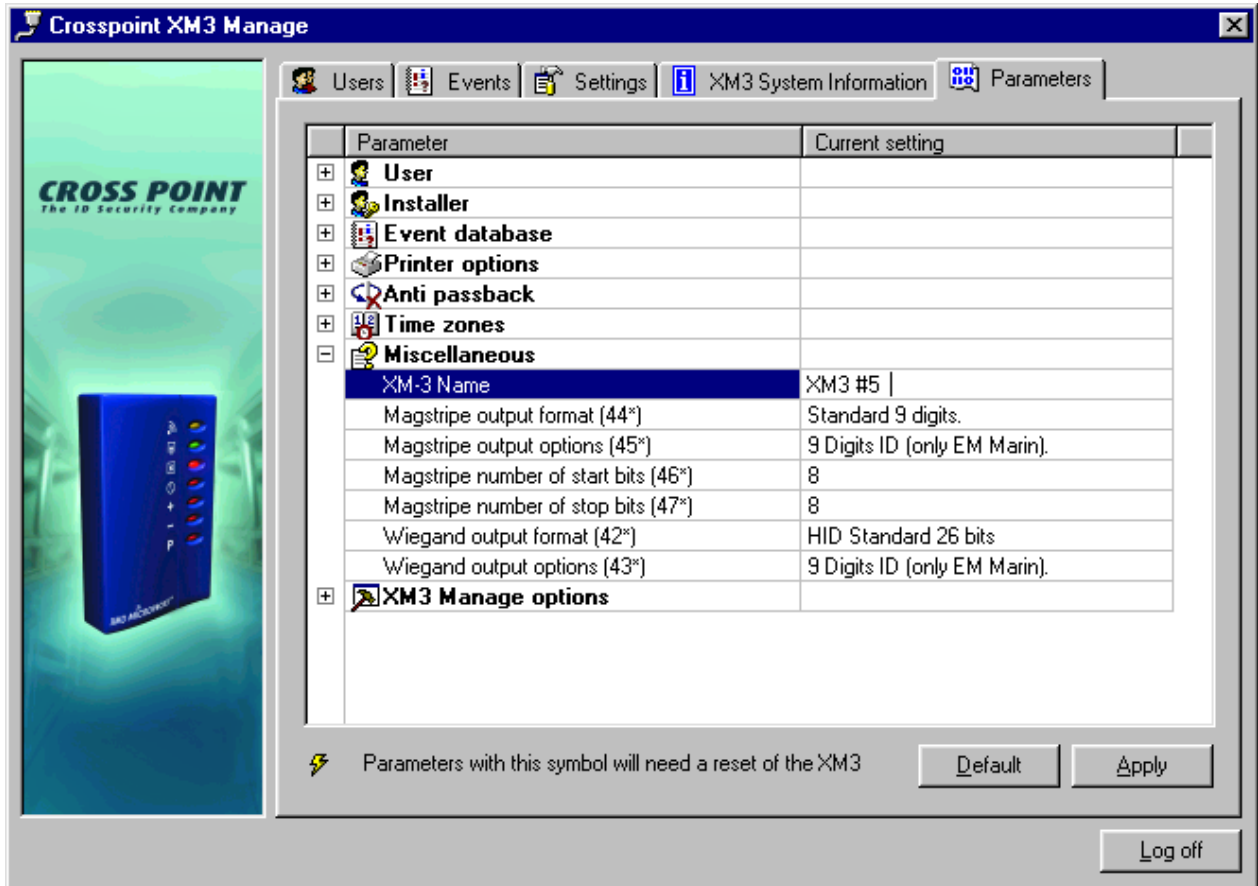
Crosspoint XM3 Manage

CROSS POINT
The ID Security Company

Users | Events | Settings | XM3 System Information | Parameters

| Parameter | Current setting |
|---|---|
| User | |
| Installer | |
| Event database | |
| Printer options | |
| Anti passback | |
| Time zones | |
| Miscellaneous | |
| XM-3 Name | XM3 #5 |
| Magstripe output format (44*) | Standard 9 digits. |
| Magstripe output options (45*) | 9 Digits ID (only EM Marin). |
| Magstripe number of start bits (46*) | 8 |
| Magstripe number of stop bits (47*) | 8 |
| Wiegand output format (42*) | HID Standard 26 bits |
| Wiegand output options (43*) | 9 Digits ID (only EM Marin). |
| XM3 Manage options | |

Parameters with this symbol will need a reset of the XM3

Default

Apply

Log off